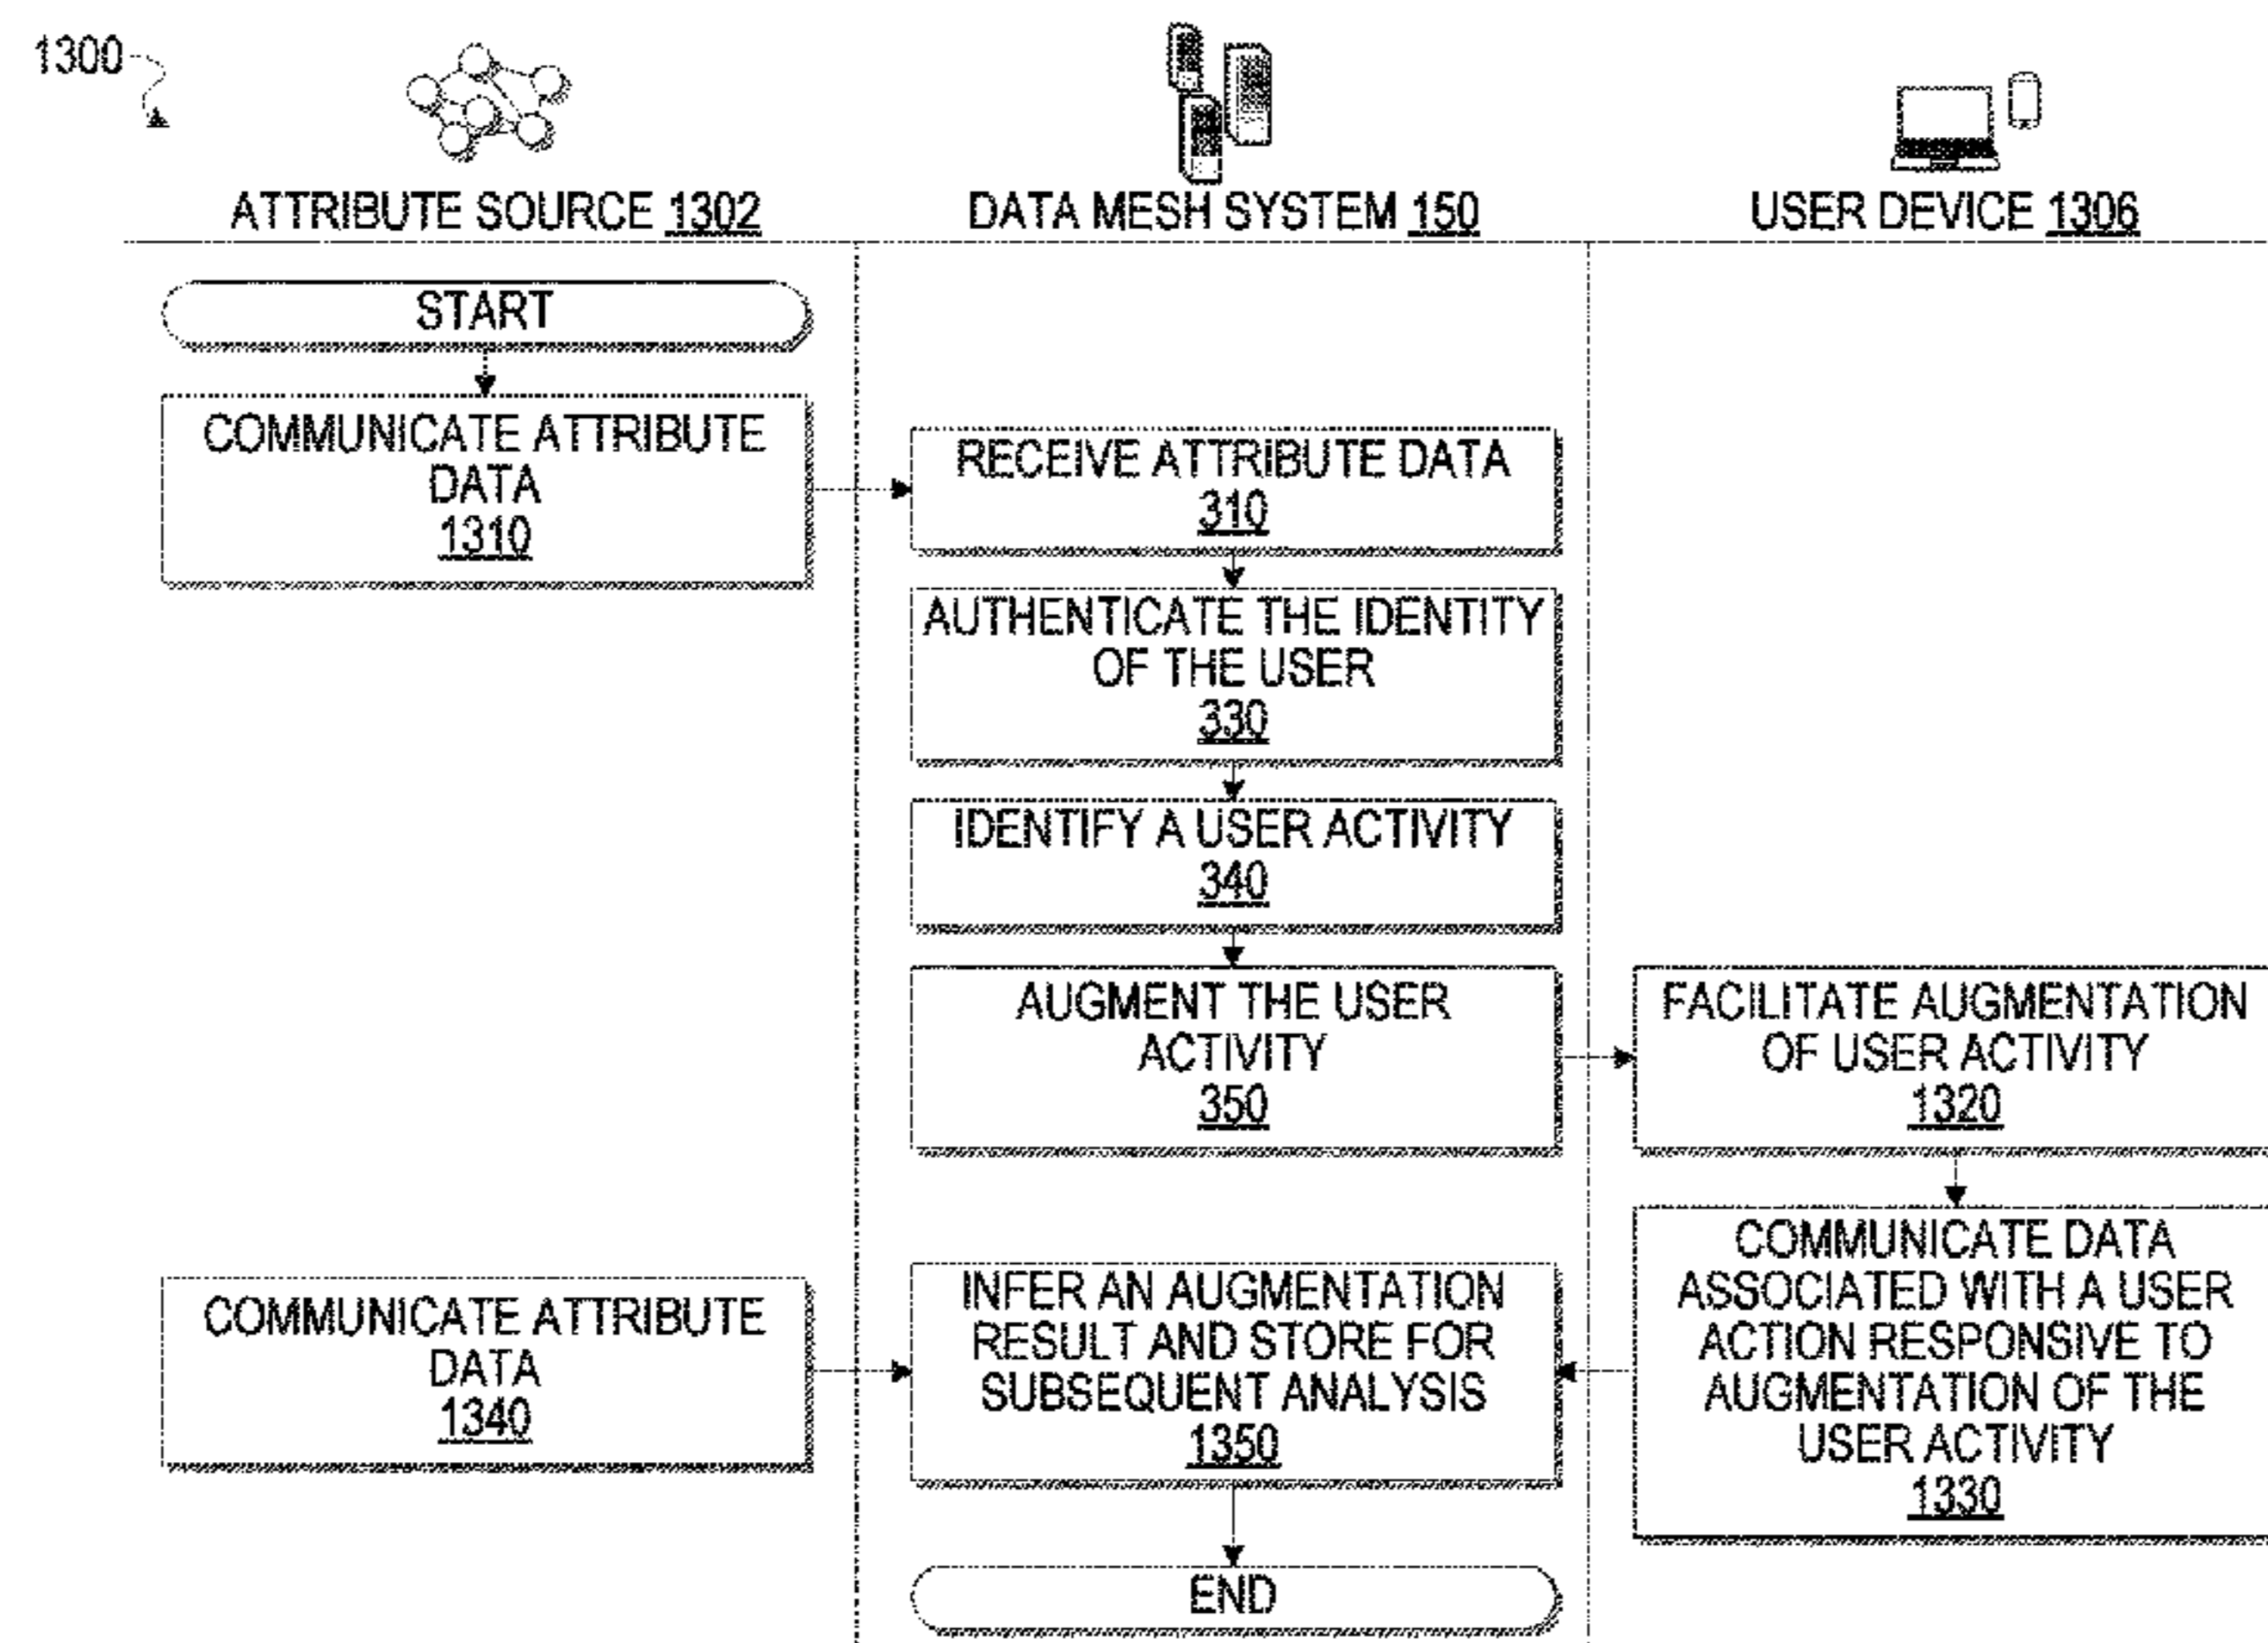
1300

ATTRIBUTE SOURCE 1302

DATA MESH SYSTEM 150

USER DEVICE 1306

START

COMMUNICATE ATTRIBUTE DATA 1310

RECEIVE ATTRIBUTE DATA 310

AUTHENTICATE THE IDENTITY OF THE USER 330

IDENTIFY A USER ACTIVITY 340

AUGMENT THE USER ACTIVITY 350

FACILITATE AUGMENTATION OF USER ACTIVITY 1320

COMMUNICATE DATA ASSOCIATED WITH A USER ACTION RESPONSIVE TO AUGMENTATION OF THE USER ACTIVITY 1330

COMMUNICATE ATTRIBUTE DATA 1340

INFER AN AUGMENTATION RESULT AND STORE FOR SUBSEQUENT ANALYSIS 1350

END